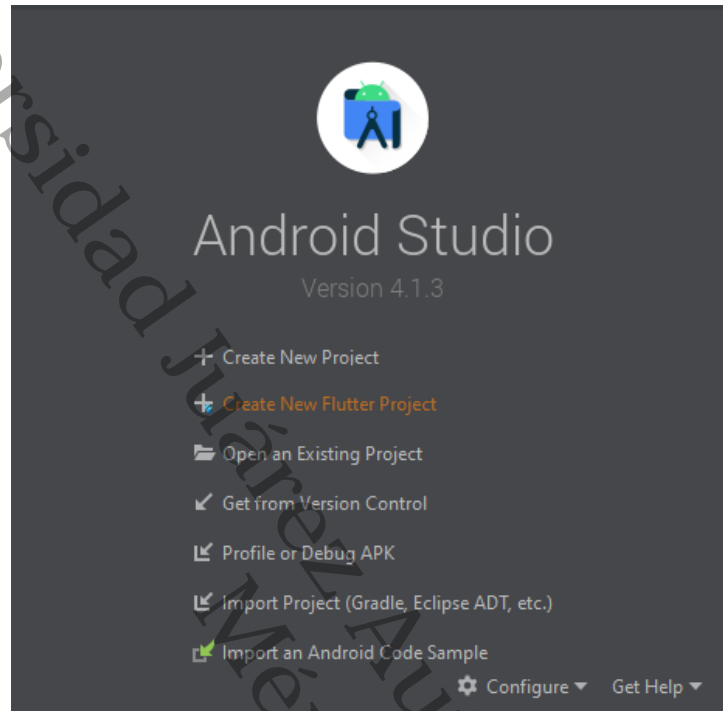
Android Studio
Version 4.1.3

+ Create New Project
Create New Flutter Project
Open an Existing Project
Get from Version Control
Profile or Debug APK
Import Project (Gradle, Eclipse ADT, etc.)
Import an Android Code Sample

Configure ▾ Get Help ▾

rsidad Juárez Au Mé